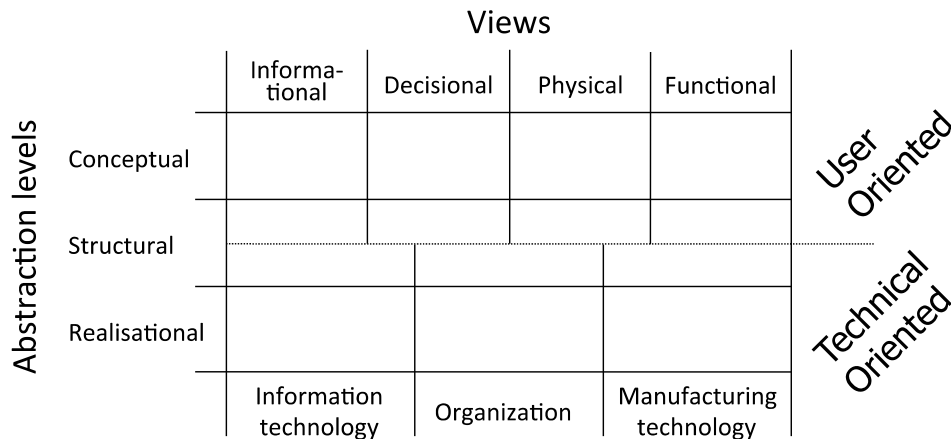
Views

| | Informational | Decisional | Physical | Functional |
|---|---|---|---|---|
| Conceptual | | | | |
| Structural | | | | |
| Realisational | | | | |
| | Information technology | Organization | Manufacturing technology | |

Abstraction levels

User Oriented

Technical Oriented